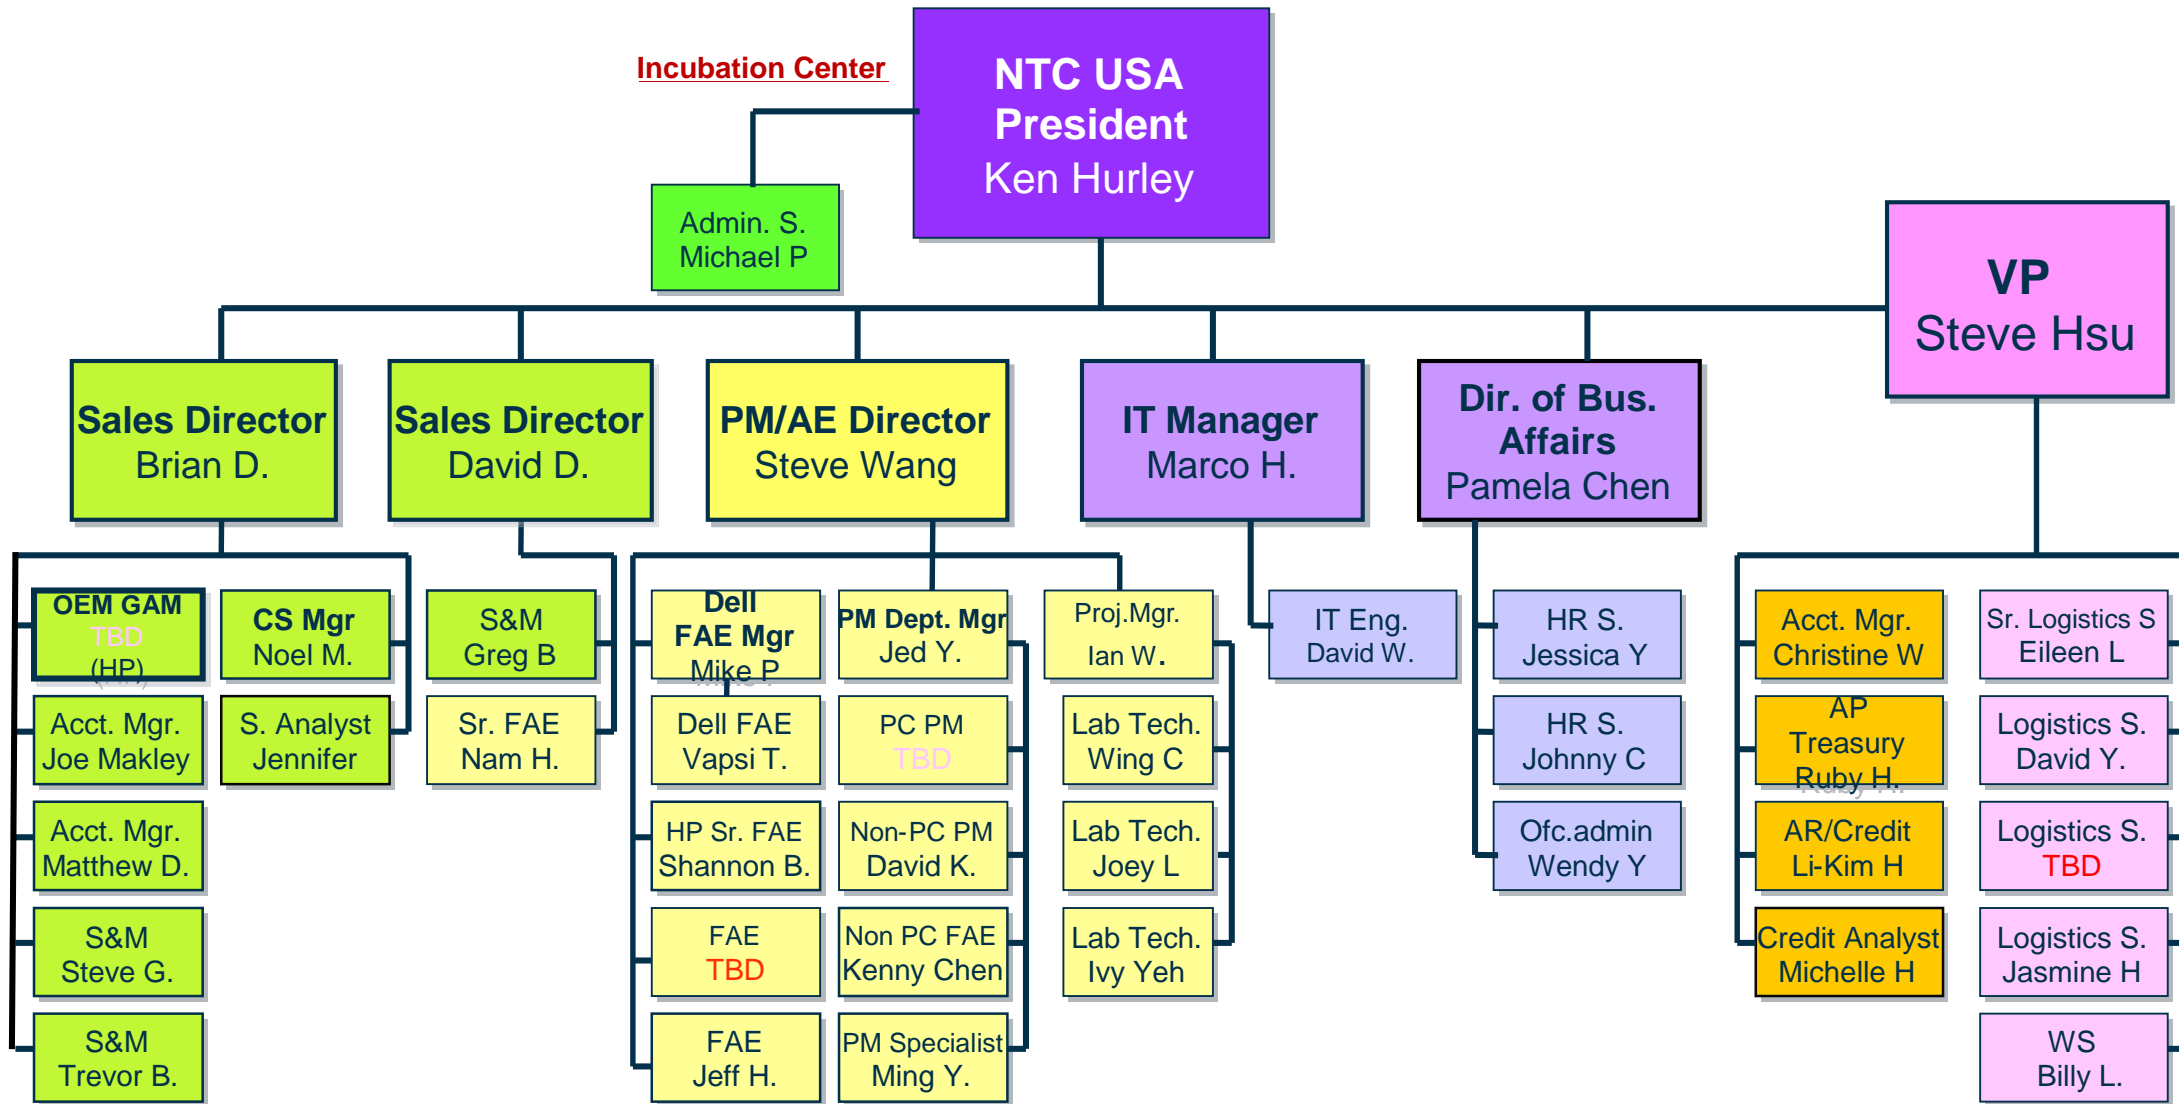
Incubation Center

NTC USA President
Ken Hurley

Admin. S.
Michael P

VP
Steve Hsu

Sales Director
Brian D.

Sales Director
David D.

PM/AE Director
Steve Wang

IT Manager
Marco H.

Dir. of Bus. Affairs
Pamela Chen

OEM GAM
TBD
(HP)

CS Mgr
Noel M.

Acct. Mgr.
Joe Makley

S. Analyst
Jennifer

Acct. Mgr.
Matthew D.

S&M
Steve G.

S&M
Trevor B.

S&M
Greg B

Sr. FAE
Nam H.

Dell FAE Mgr
Mike P

Dell FAE
Vapsi T.

HP Sr. FAE
Shannon B.

FAE
TBD

FAE
Jeff H.

PM Dept. Mgr
Jed Y.

PC PM
TBD

Non-PC PM
David K.

Non PC FAE
Kenny Chen

PM Specialist
Ming Y.

Proj.Mgr.
Ian W.

Lab Tech.
Wing C

Lab Tech.
Joey L

Lab Tech.
Ivy Yeh

IT Eng.
David W.

HR S.
Jessica Y

HR S.
Johnny C

Ofc.admin
Wendy Y

Acct. Mgr.
Christine W

AP Treasury
Ruby H.

AR/Credit
Li-Kim H

Credit Analyst
Michelle H

Sr. Logistics S
Eileen L

Logistics S.
David Y.

Logistics S.
TBD

Logistics S.
Jasmine H

WS
Billy L.